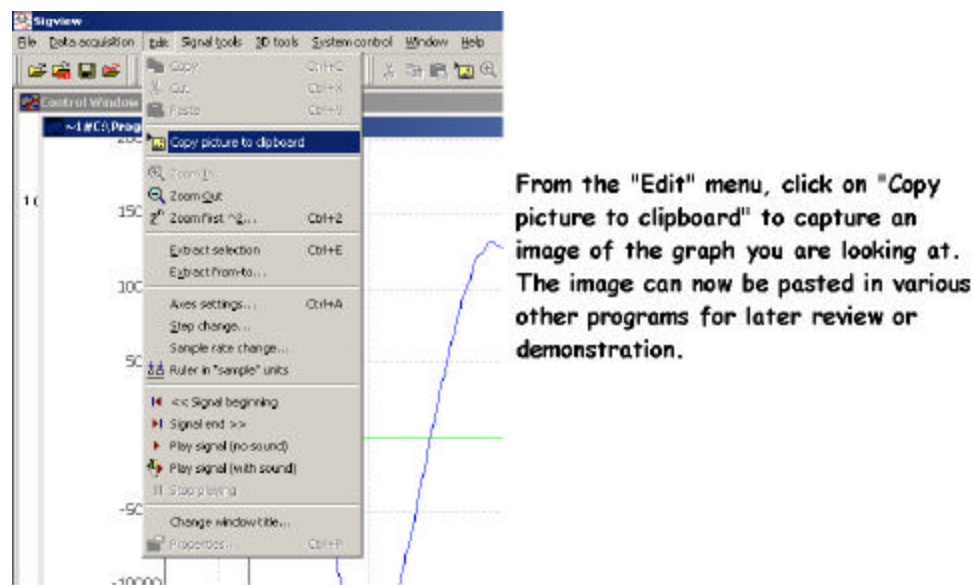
Sigview

File Data acquisition Edit Signal tools 3D tools System control Window Help

Control Window

~1#C:\Prog

Copy Ctrl+C
Cut Ctrl+X
Paste Ctrl+V
Copy picture to clipboard
Zoom In
Zoom Out
Zoom First ^Z... Ctrl+Z
Extract selection Ctrl+E
Extract from-to...
Axes settings... Ctrl+A
Step change...
Sample rate change...
Ruler in "sample" units
<< Signal beginning
Signal end >>
Play signal (no sound)
Play signal (with sound)
Stop playing
Change window title...
Properties... Ctrl+P

200
150
100
50
-50
-10000
1(

From the "Edit" menu, click on "Copy picture to clipboard" to capture an image of the graph you are looking at. The image can now be pasted in various other programs for later review or demonstration.